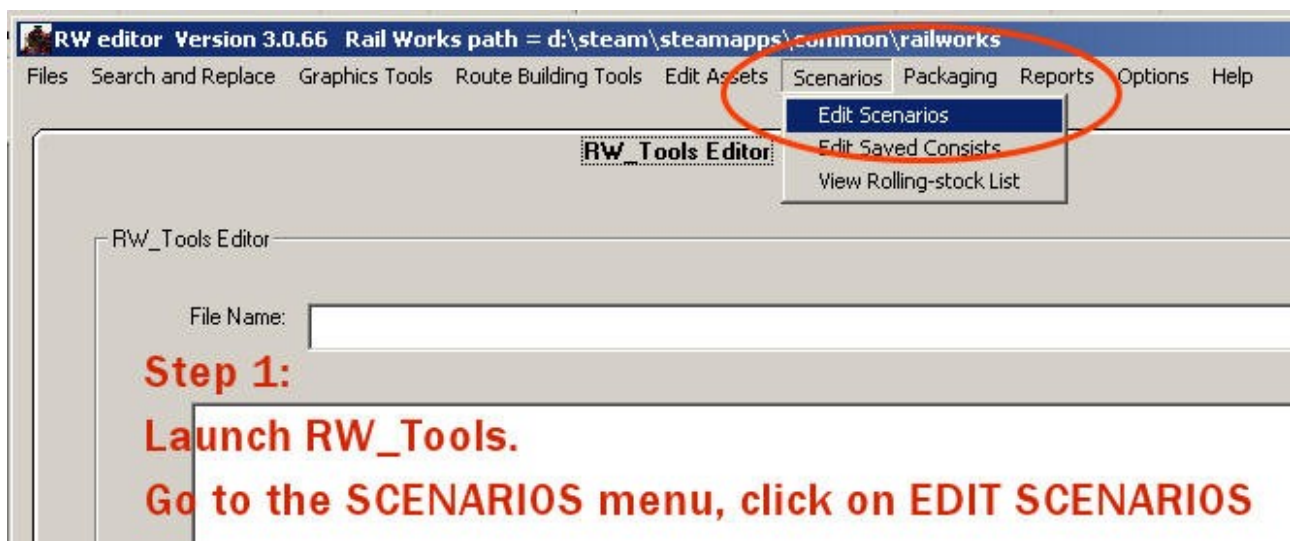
RW editor Version 3.0.66 Rail Works path = d:\steam\steamapps\common\railworks

Files Search and Replace Graphics Tools Route Building Tools Edit Assets Scenarios Packaging Reports Options Help

Edit Scenarios
Edit Saved Consists
View Rolling-stock List

RW_Tools Editor

RW_Tools Editor

File Name:

Step 1:

Launch RW_Tools.

Go to the SCENARIOS menu, click on EDIT SCENARIOS